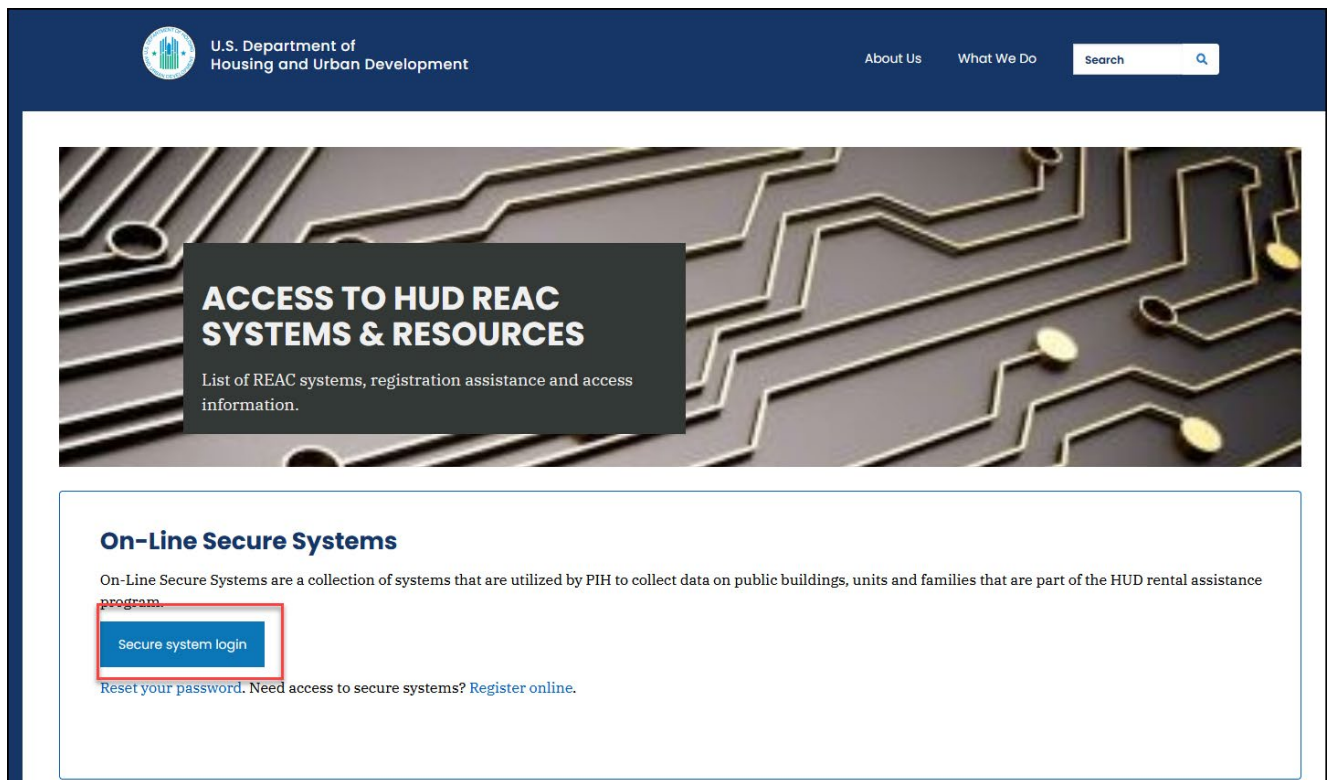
U.S. Department of Housing and Urban Development

About Us What We Do Search

ACCESS TO HUD REAC SYSTEMS & RESOURCES

List of REAC systems, registration assistance and access information.

On-Line Secure Systems

On-Line Secure Systems are a collection of systems that are utilized by PIH to collect data on public buildings, units and families that are part of the HUD rental assistance program.

Secure system login

Reset your password. Need access to secure systems? Register online.